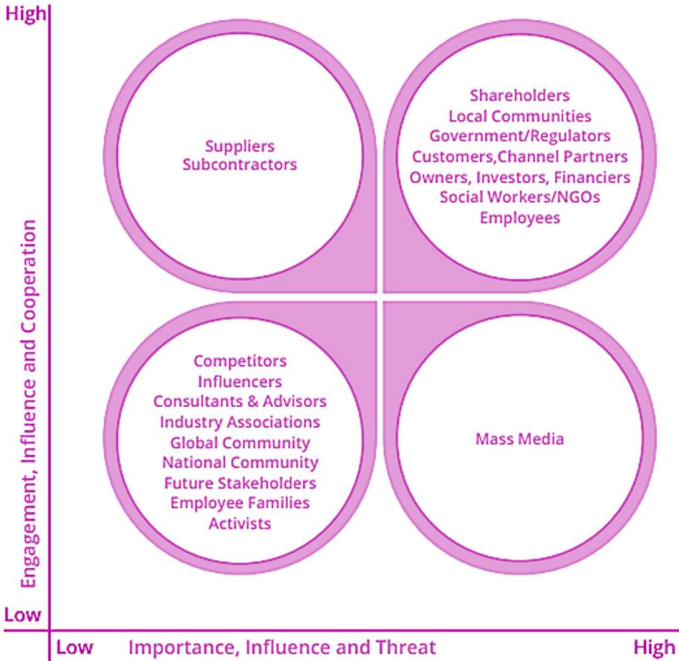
High

Engagement, Influence and Cooperation

Low

Suppliers
Subcontractors

Shareholders
Local Communities
Government/Regulators
Customers,Channel Partners
Owners, Investors, Financiers
Social Workers/NGOs
Employees

Competitors
Influencers
Consultants & Advisors
Industry Associations
Global Community
National Community
Future Stakeholders
Employee Families
Activists

Mass Media

Low Importance, Influence and Threat High